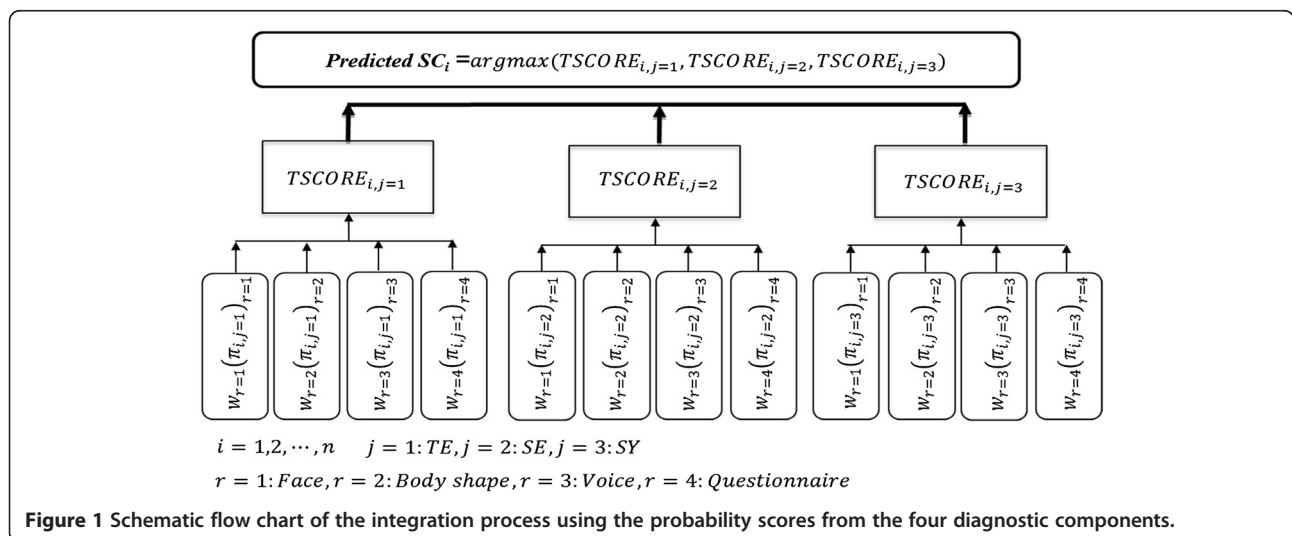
*Predicted* $SC_i = argmax(TSCORE_{i,j=1}, TSCORE_{i,j=2}, TSCORE_{i,j=3})$

$TSCORE_{i,j=1}$

$TSCORE_{i,j=2}$

$TSCORE_{i,j=3}$

$w_{r=1}(\pi_{i,j=1})_{r=1}$ $w_{r=2}(\pi_{i,j=1})_{r=2}$ $w_{r=3}(\pi_{i,j=1})_{r=3}$ $w_{r=4}(\pi_{i,j=1})_{r=4}$

$w_{r=1}(\pi_{i,j=2})_{r=1}$ $w_{r=2}(\pi_{i,j=2})_{r=2}$ $w_{r=3}(\pi_{i,j=2})_{r=3}$ $w_{r=4}(\pi_{i,j=2})_{r=4}$

$w_{r=1}(\pi_{i,j=3})_{r=1}$ $w_{r=2}(\pi_{i,j=3})_{r=2}$ $w_{r=3}(\pi_{i,j=3})_{r=3}$ $w_{r=4}(\pi_{i,j=3})_{r=4}$

$i = 1,2,\cdots,n \quad j = 1: TE, j = 2: SE, j = 3: SY$

$r = 1: Face, r = 2: Body\ shape, r = 3: Voice, r = 4: Questionnaire$

**Figure 1 Schematic flow chart of the integration process using the probability scores from the four diagnostic components.**